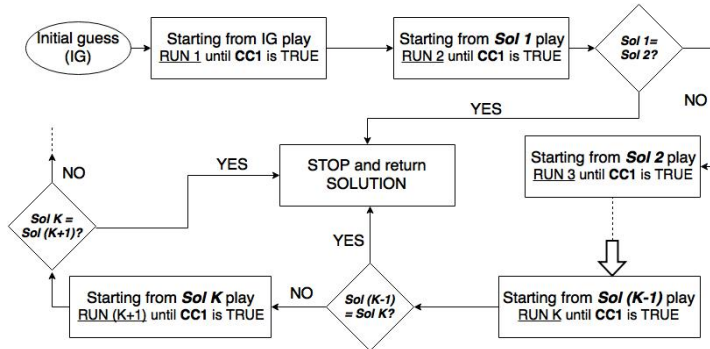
Initial guess (IG)

Starting from IG play RUN 1 until CC1 is TRUE

Starting from Sol 1 play RUN 2 until CC1 is TRUE

Sol 1= Sol 2?

YES

NO

NO

YES

STOP and return SOLUTION

Starting from Sol 2 play RUN 3 until CC1 is TRUE

Sol K = Sol (K+1)?

YES

Starting from Sol K play RUN (K+1) until CC1 is TRUE

NO

Sol (K-1) = Sol K?

Starting from Sol (K-1) play RUN K until CC1 is TRUE